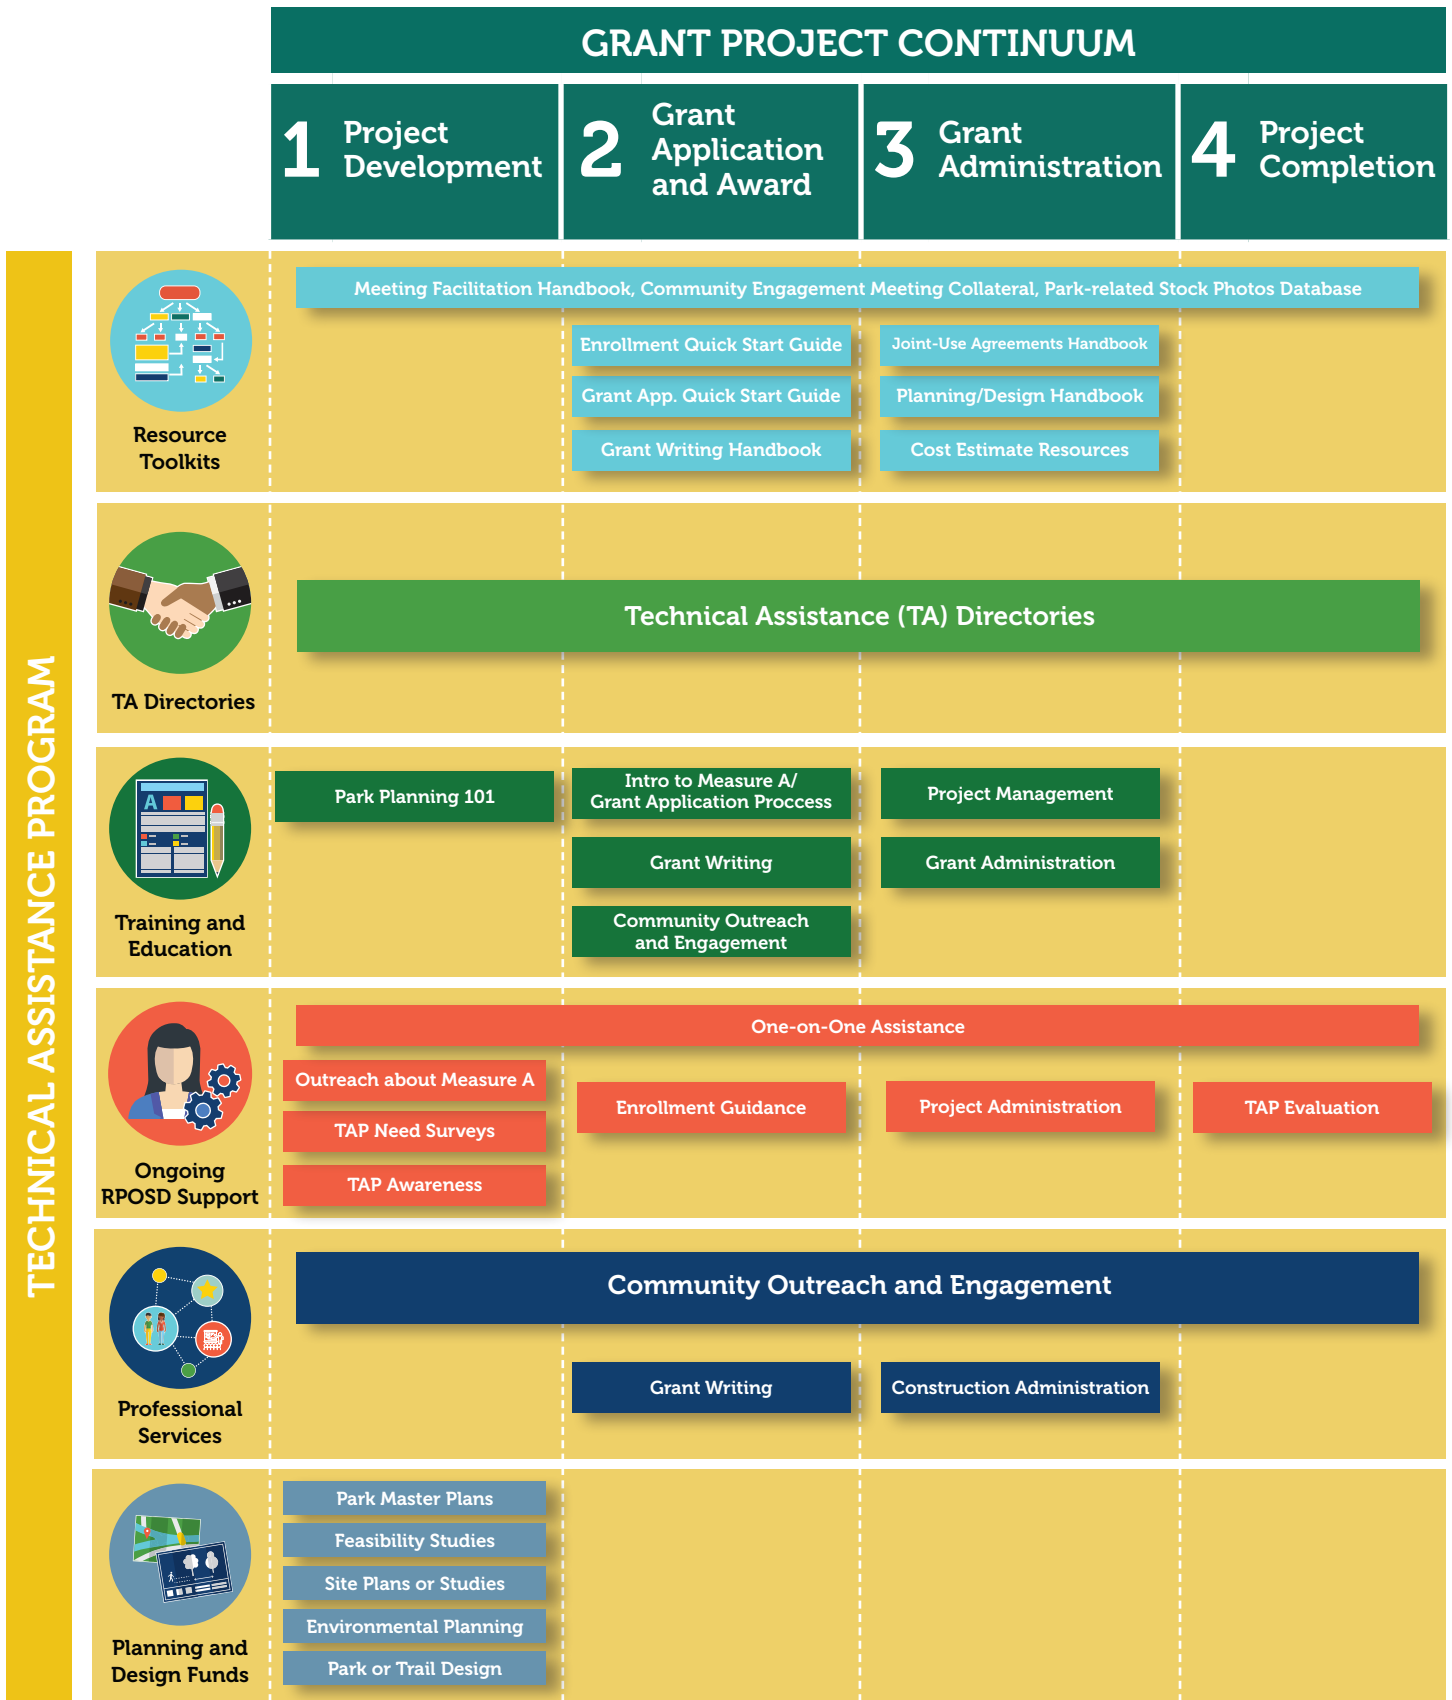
GRANT PROJECT CONTINUUM

1 Project Development

2 Grant Application and Award

3 Grant Administration

4 Project Completion

TECHNICAL ASSISTANCE PROGRAM

Resource Toolkits

Meeting Facilitation Handbook, Community Engagement Meeting Collateral, Park-related Stock Photos Database

Enrollment Quick Start Guide

Joint-Use Agreements Handbook

Grant App. Quick Start Guide

Planning/Design Handbook

Grant Writing Handbook

Cost Estimate Resources

TA Directories

Technical Assistance (TA) Directories

Training and Education

Park Planning 101

Intro to Measure A/ Grant Application Proccess

Project Management

Grant Writing

Grant Administration

Community Outreach and Engagement

Ongoing RPOSD Support

One-on-One Assistance

Outreach about Measure A

TAP Need Surveys

TAP Awareness

Enrollment Guidance

Project Administration

TAP Evaluation

Professional Services

Community Outreach and Engagement

Grant Writing

Construction Administration

Planning and Design Funds

Park Master Plans

Feasibility Studies

Site Plans or Studies

Environmental Planning

Park or Trail Design